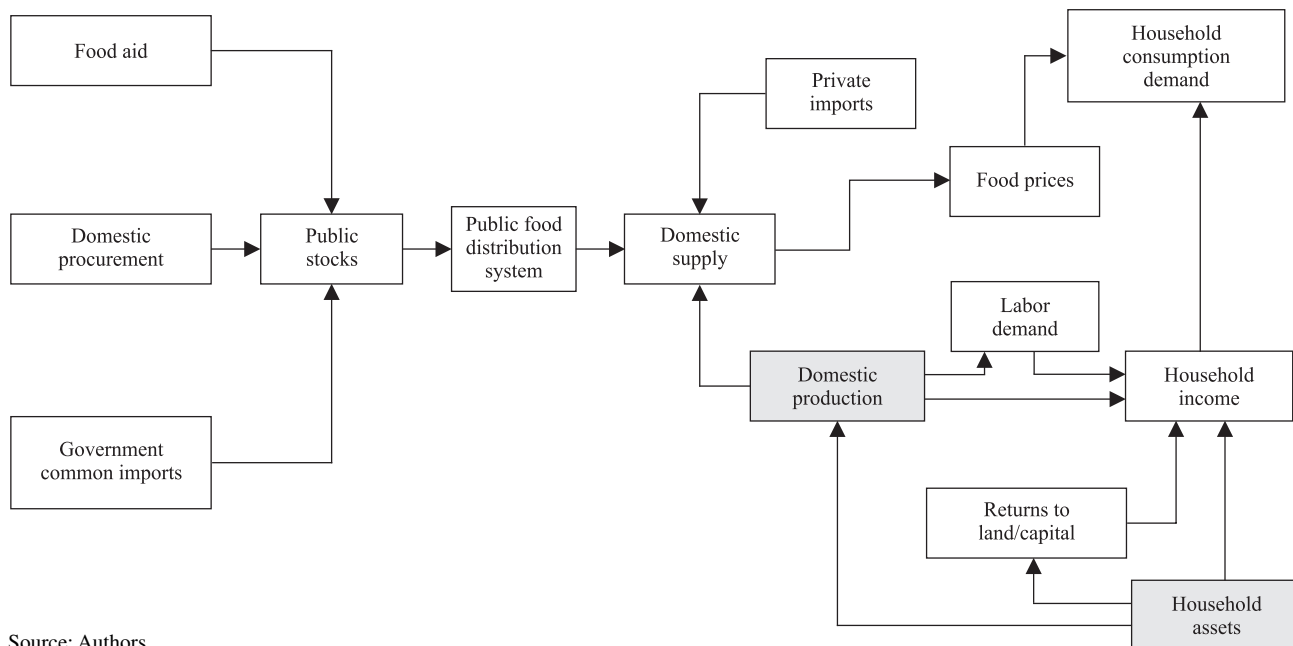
Food aid

Domestic procurement

Government common imports

Public stocks

Public food distribution system

Private imports

Domestic supply

Food prices

Household consumption demand

Labor demand

Domestic production

Household income

Returns to land/capital

Household assets

Source: Authors